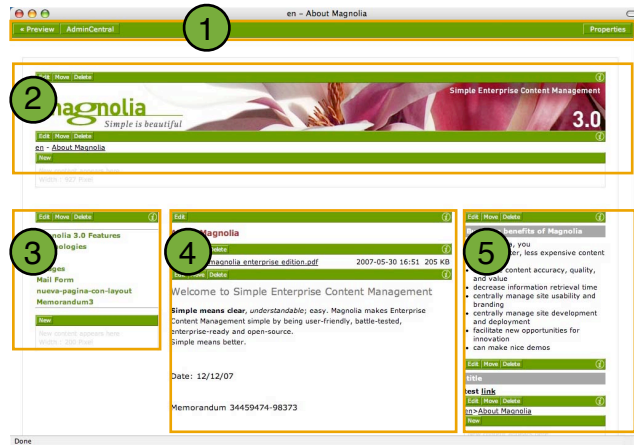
en - About Magnolia

« Preview AdminCentral

1

Properties

Edit Move Delete

2

agnolia

Simple is beautiful

Simple Enterprise Content Management

3.0

Edit Move Delete

en - About Magnolia

New

Edit Move Delete

3

nolia 3.0 Features

nologies

ges

Mail Form

nueva-pagina-con-layout

Memorandum3

New

Edit

4

Magnolia

Delete

magnolia enterprise edition.pdf 2007-05-30 16:51 205 KB

Delete

Welcome to Simple Enterprise Content Management

Simple means clear, understandable; easy. Magnolia makes Enterprise Content Management simple by being user-friendly, battle-tested, enterprise-ready and open-source.
Simple means better.

Date: 12/12/07

Memorandum 34459474-98373

Edit Move Delete

benefits of Magnolia

, you

ter, less expensive content

5

content accuracy, quality, and value

decrease information retrieval time

centrally manage site usability and branding

centrally manage site development and deployment

facilitate new opportunities for innovation

can make nice demos

Edit Move Delete

title

test link

Edit Move Delete

en>About Magnolia

New

Done